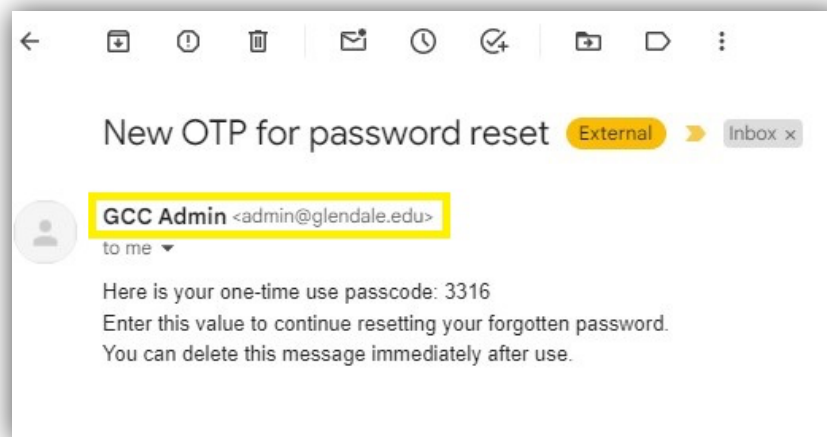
New OTP for password reset External Inbox ×

GCC Admin <admin@glendale.edu>
to me

Here is your one-time use passcode: 3316
Enter this value to continue resetting your forgotten password.
You can delete this message immediately after use.